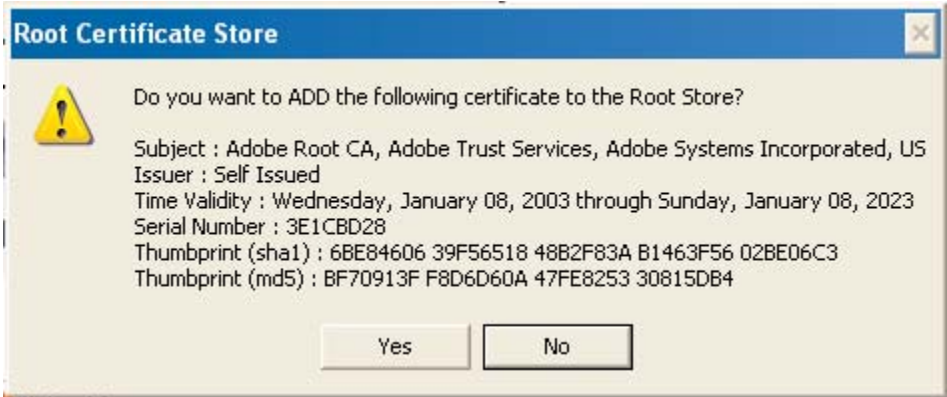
Root Certificate Store

Do you want to ADD the following certificate to the Root Store?

Subject : Adobe Root CA, Adobe Trust Services, Adobe Systems Incorporated, US
Issuer : Self Issued
Time Validity : Wednesday, January 08, 2003 through Sunday, January 08, 2023
Serial Number : 3E1CBD28
Thumbprint (sha1) : 6BE84606 39F56518 48B2F83A B1463F56 02BE06C3
Thumbprint (md5) : BF70913F F8D6D60A 47FE8253 30815DB4

Yes No